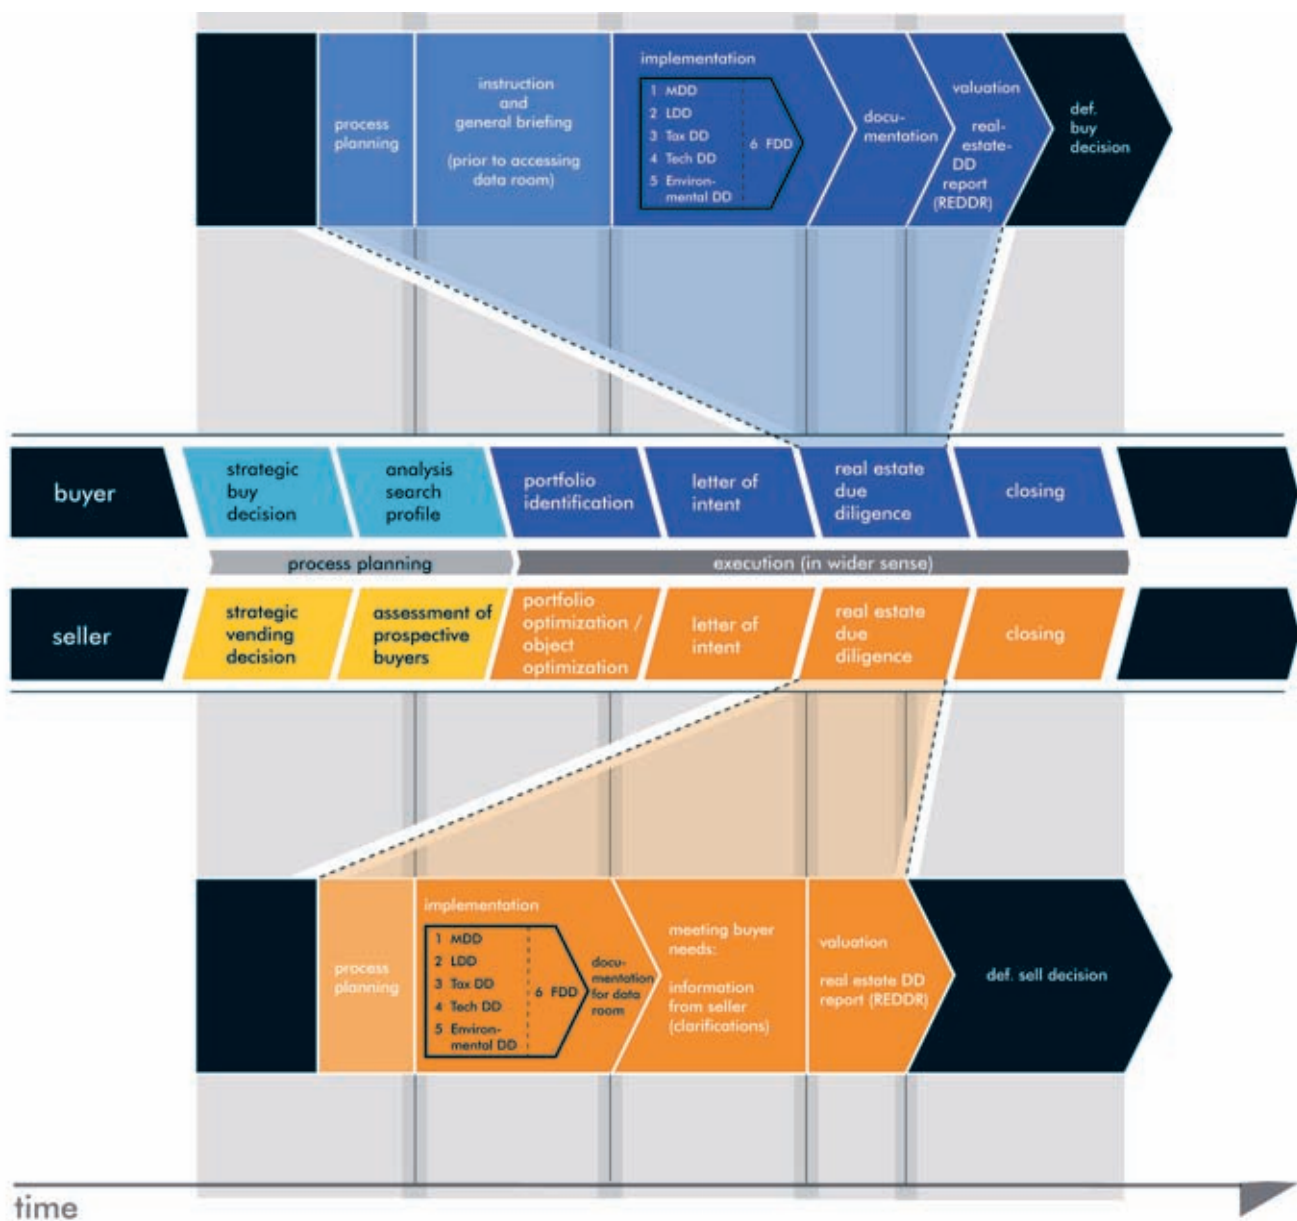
process planning

instruction and general briefing

(prior to accessing data room)

implementation

1 MDD
2 LDD
3 Tax DD
4 Tech DD
5 Environmental DD

6 FDD

documentation

valuation

real-estate-DD report (REDDR)

def. buy decision

buyer

strategic buy decision

analysis search profile

portfolio identification

letter of intent

real estate due diligence

closing

process planning

execution (in wider sense)

seller

strategic vending decision

assessment of prospective buyers

portfolio optimization / object optimization

letter of intent

real estate due diligence

closing

process planning

implementation

1 MDD
2 LDD
3 Tax DD
4 Tech DD
5 Environmental DD

6 FDD

documentation for data room

meeting buyer needs:

information from seller (clarifications)

valuation

real estate DD report (REDDR)

def. sell decision

time